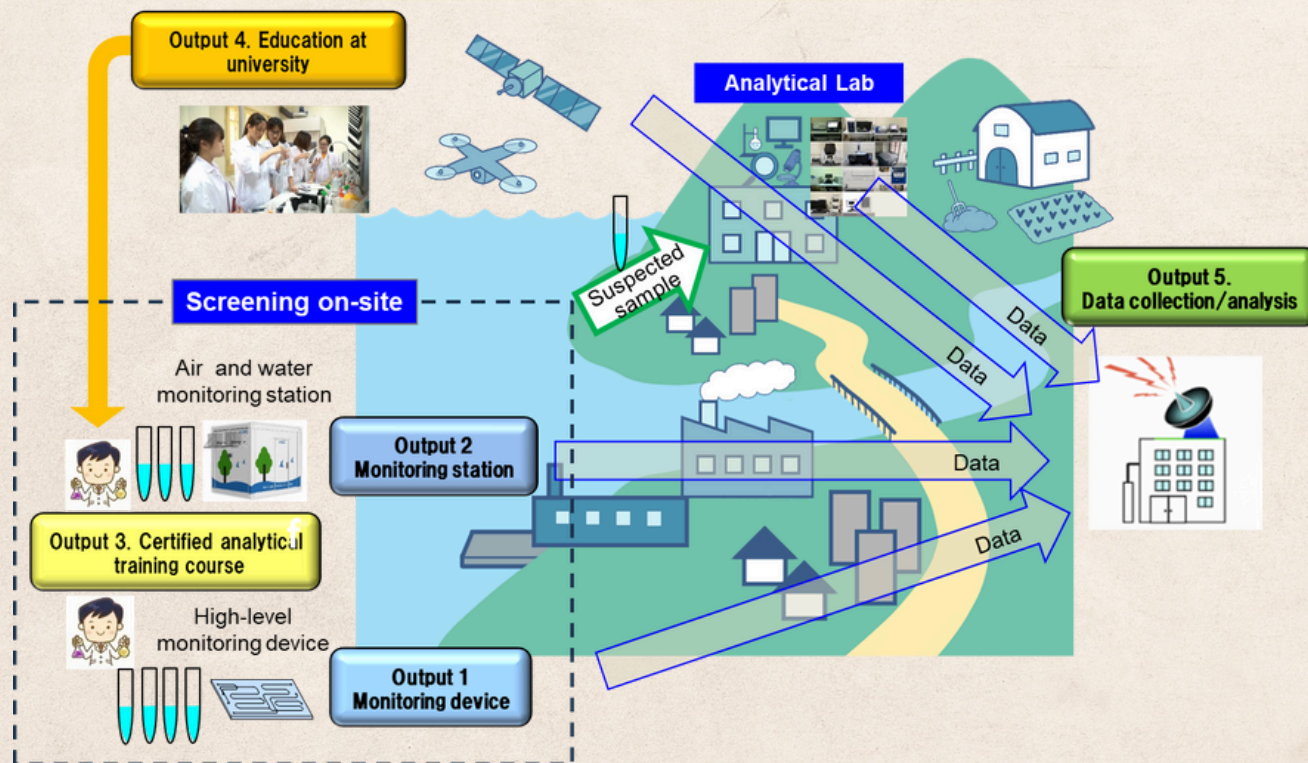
Output 4. Education at university

Analytical Lab

Screening on-site

Suspected sample

Output 5. Data collection/analysis

Air and water monitoring station

Data

Data

Output 2 Monitoring station

Data

Output 3. Certified analytical training course

Data

High-level monitoring device

Output 1 Monitoring device